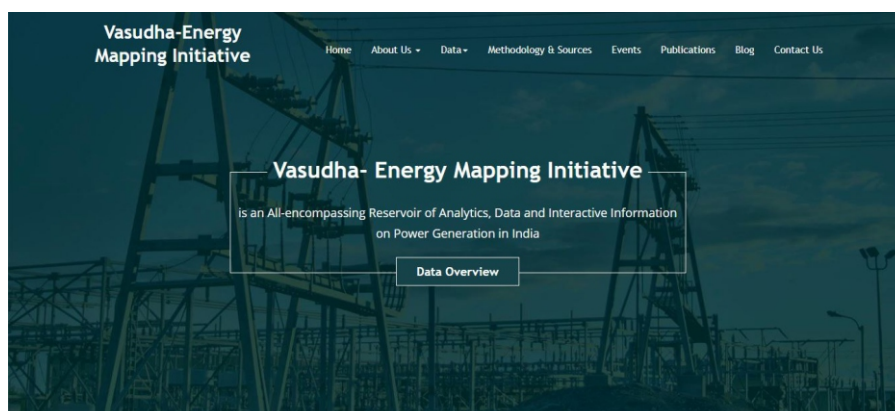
Vasudha-Energy Mapping Initiative

Home About Us Data Methodology & Sources Events Publications Blog Contact Us

Vasudha- Energy Mapping Initiative

is an All-encompassing Reservoir of Analytics, Data and Interactive Information on Power Generation in India

Data Overview